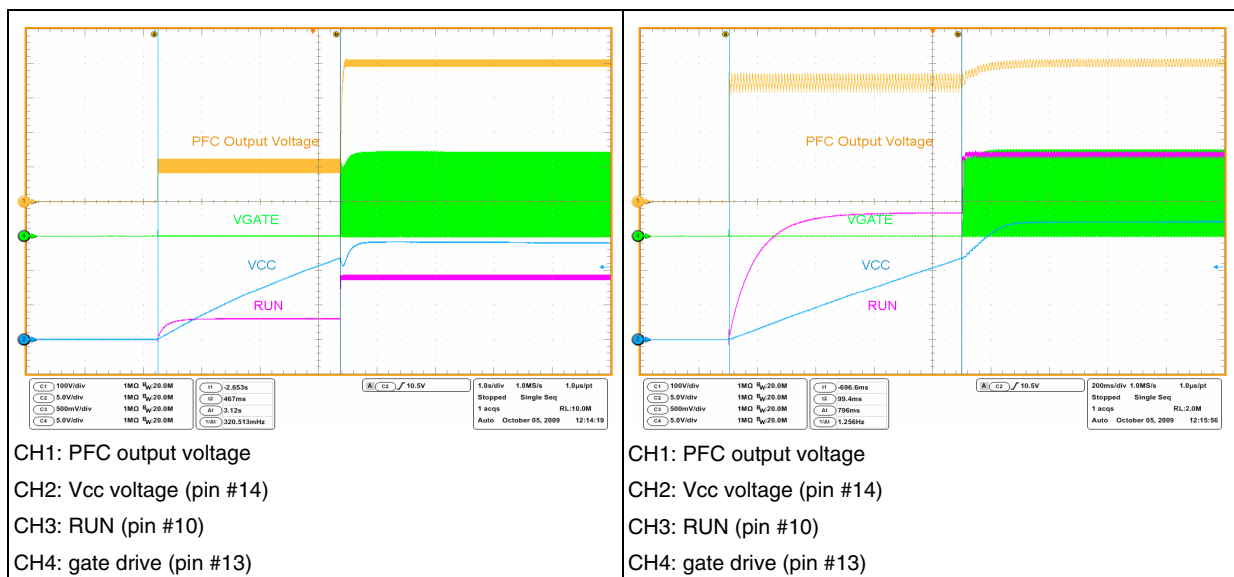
PFC Output Voltage

VGATE

VCC

RUN

C1 100V/div 1MΩ $B_W$:20.0M
C2 5.0V/div 1MΩ $B_W$:20.0M
C3 500mV/div 1MΩ $B_W$:20.0M
C4 5.0V/div 1MΩ $B_W$:20.0M

t1 -2.653s
t2 467ms
Δt 3.12s
1/Δt 320.513mHz

A C2 ∫ 10.5V

1.0s/div 1.0MS/s 1.0µs/pt
Stopped Single Seq
1 acqs RL:10.0M
Auto October 05, 2009 12:14:19

CH1: PFC output voltage

CH2: Vcc voltage (pin #14)

CH3: RUN (pin #10)

CH4: gate drive (pin #13)

PFC Output Voltage

VGATE

VCC

RUN

C1 100V/div 1MΩ $B_W$:20.0M
C2 5.0V/div 1MΩ $B_W$:20.0M
C3 500mV/div 1MΩ $B_W$:20.0M
C4 5.0V/div 1MΩ $B_W$:20.0M

t1 -696.6ms
t2 99.4ms
Δt 796ms
1/Δt 1.256Hz

A C3 ∫ 10.5V

200ms/div 1.0MS/s 1.0µs/pt
Stopped Single Seq
1 acqs RL:2.0M
Auto October 05, 2009 12:15:56

CH1: PFC output voltage

CH2: Vcc voltage (pin #14)

CH3: RUN (pin #10)

CH4: gate drive (pin #13)